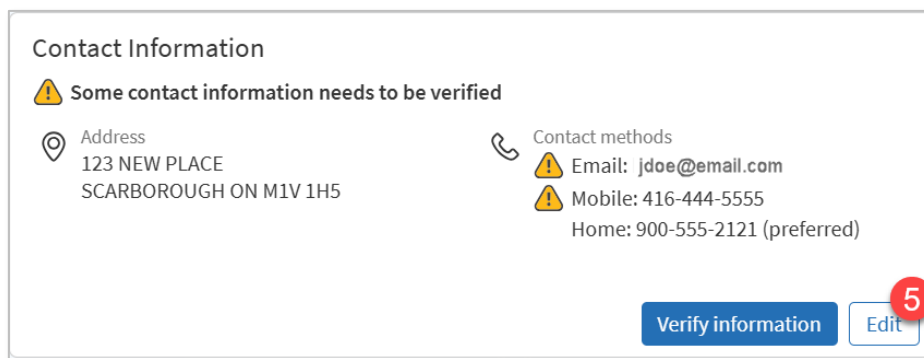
Contact Information

Some contact information needs to be verified

Address
123 NEW PLACE
SCARBOROUGH ON M1V 1H5

Contact methods
Email: jdoe@email.com
Mobile: 416-444-5555
Home: 900-555-2121 (preferred)

Verify information

Edit

5